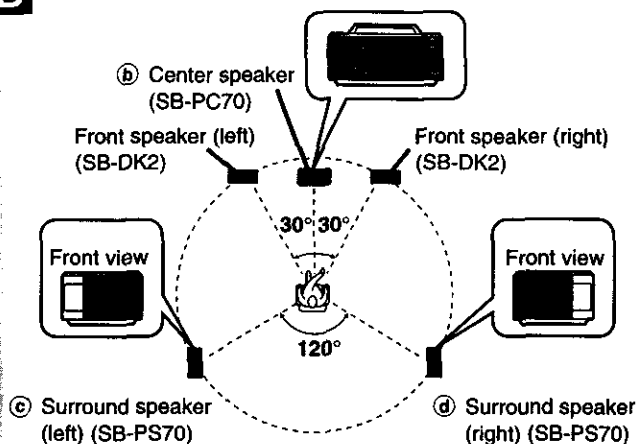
B

ⓑ Center speaker (SB-PC70)

Front speaker (left) (SB-DK2)

Front speaker (right) (SB-DK2)

30° 30°

Front view

Front view

120°

ⓒ Surround speaker (left) (SB-PS70)

ⓓ Surround speaker (right) (SB-PS70)